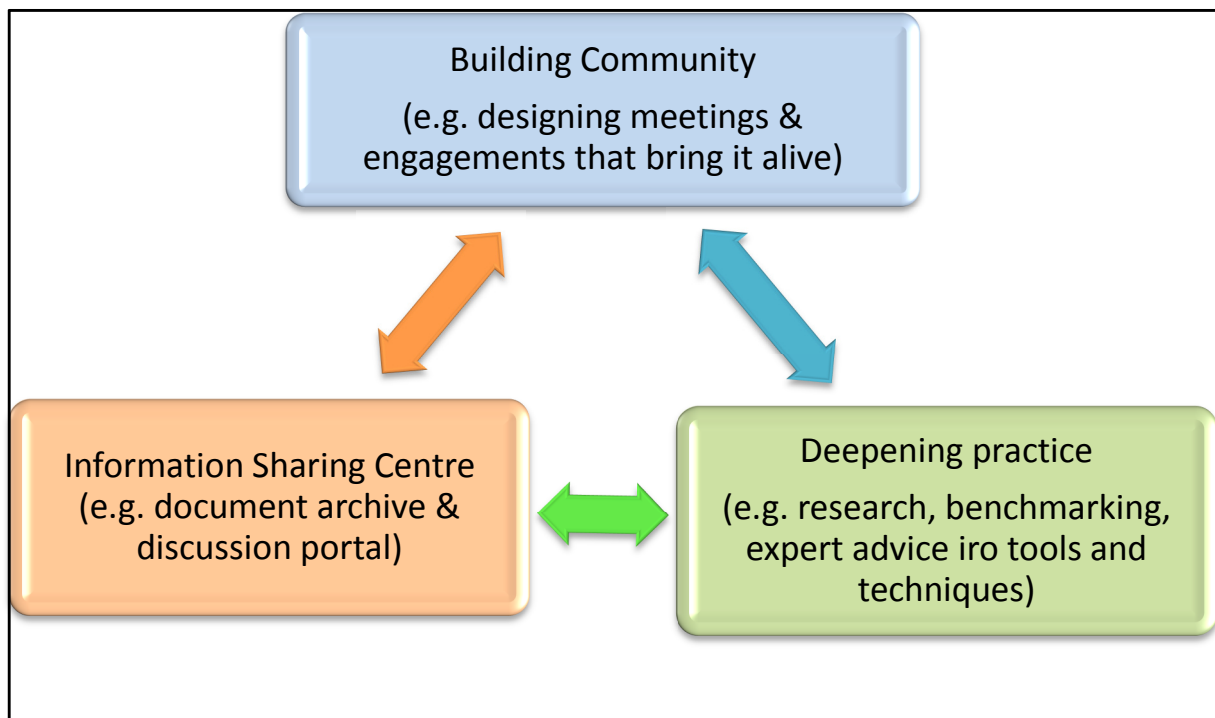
Building Community

(e.g. designing meetings & engagements that bring it alive)

Information Sharing Centre (e.g. document archive & discussion portal)

Deepening practice

(e.g. research, benchmarking, expert advice iro tools and techniques)